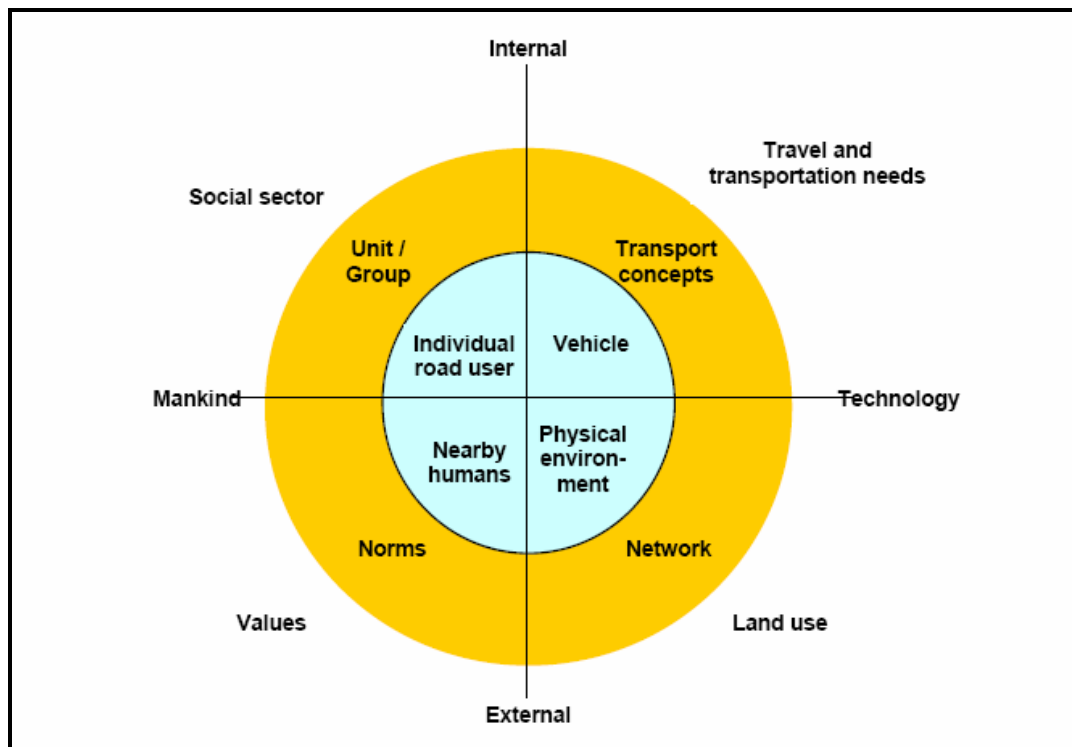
Internal

Travel and transportation needs

Social sector

Unit / Group

Transport concepts

Individual road user

Vehicle

Mankind

Technology

Nearby humans

Physical environment

Norms

Network

Values

Land use

External